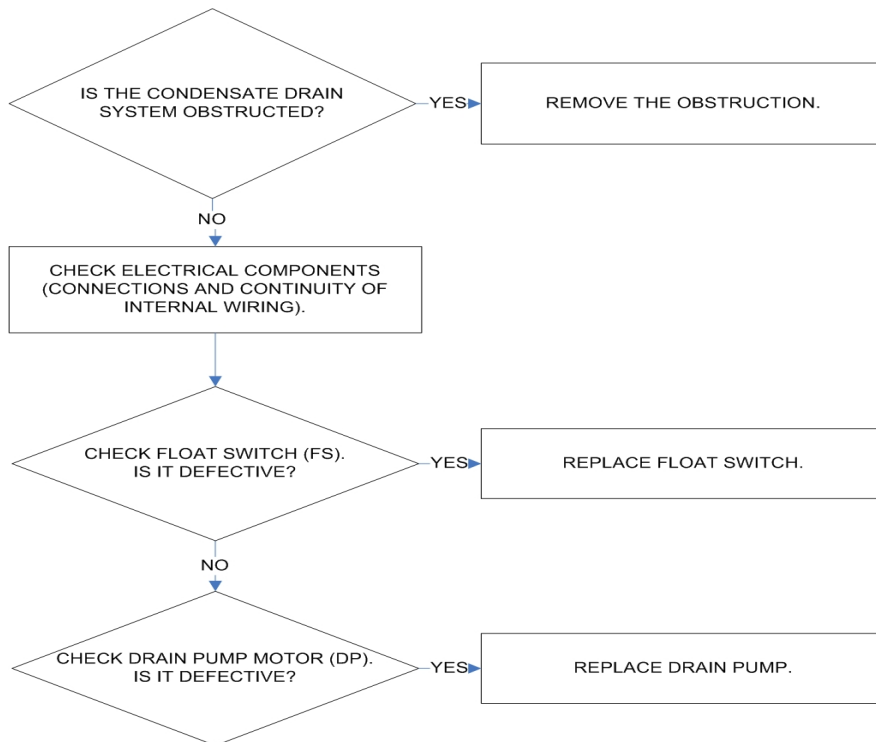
IS THE CONDENSATE DRAIN SYSTEM OBSTRUCTED?

YES

REMOVE THE OBSTRUCTION.

NO

CHECK ELECTRICAL COMPONENTS (CONNECTIONS AND CONTINUITY OF INTERNAL WIRING).

CHECK FLOAT SWITCH (FS). IS IT DEFECTIVE?

YES

REPLACE FLOAT SWITCH.

NO

CHECK DRAIN PUMP MOTOR (DP). IS IT DEFECTIVE?

YES

REPLACE DRAIN PUMP.